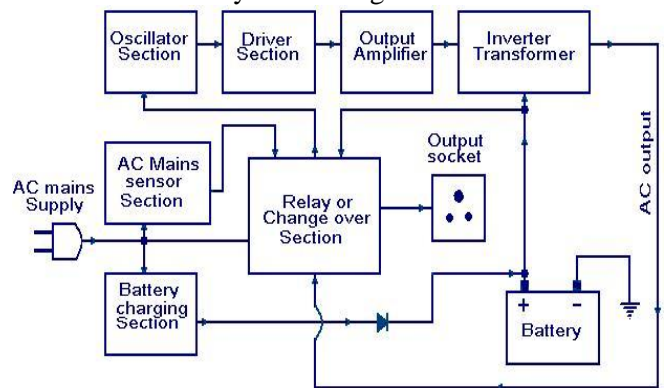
Oscillator Section

Driver Section

Output Amplifier

Inverter Transformer

AC Mains sensor Section

Relay or Change over Section

Output socket

AC mains Supply

AC output

Battery charging Section

+

-

Battery